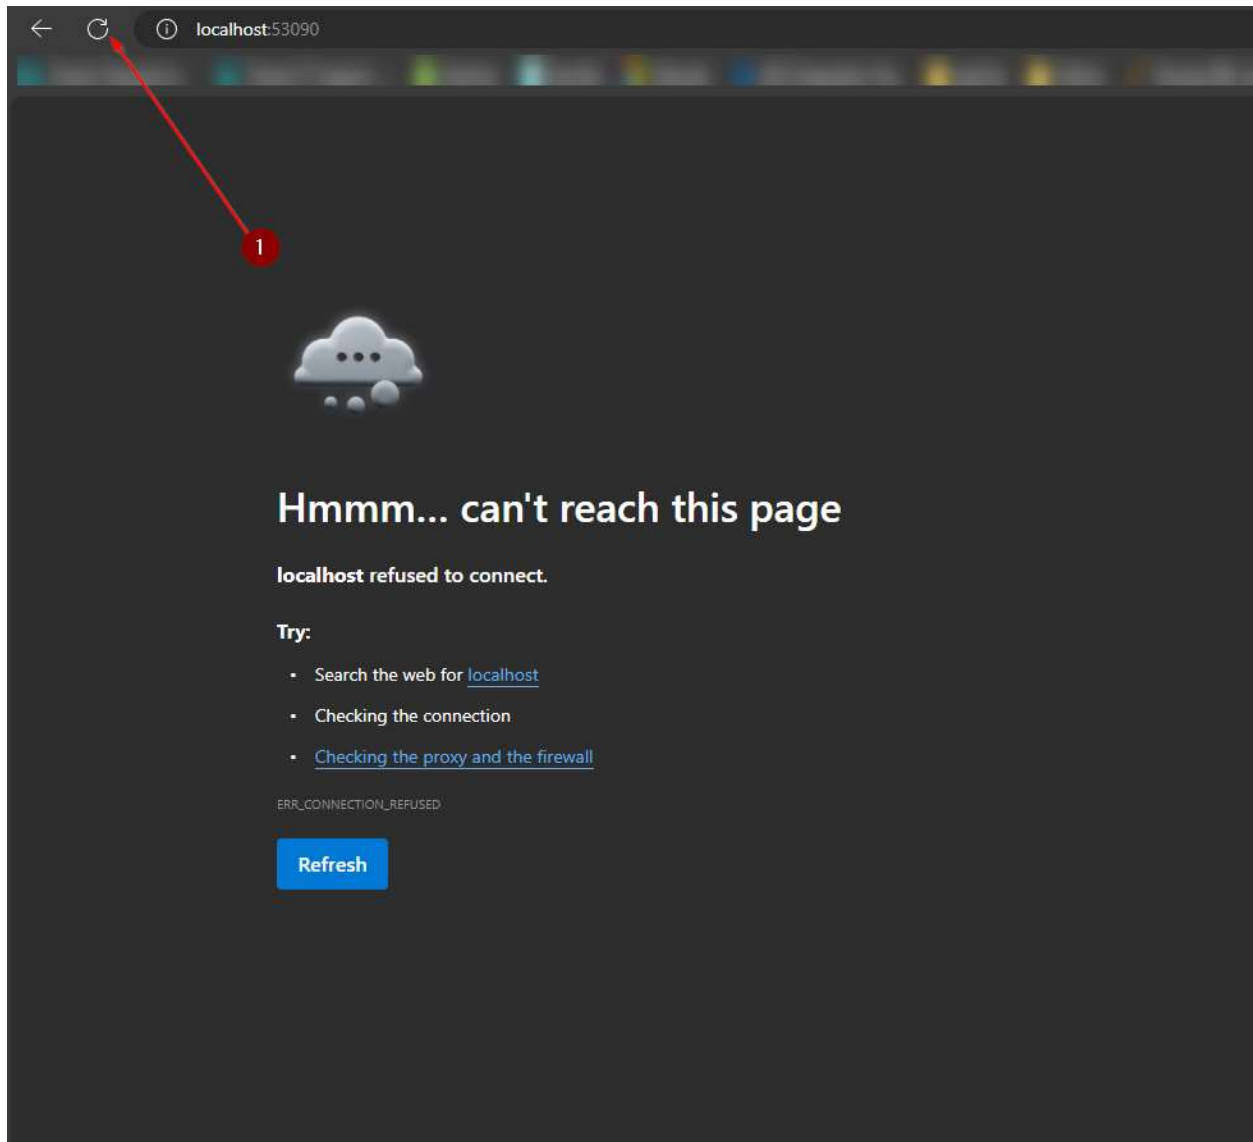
localhost:53090

1

Hmmm... can't reach this page

**localhost** refused to connect.

**Try:**

- Search the web for localhost
- Checking the connection
- Checking the proxy and the firewall

ERR_CONNECTION_REFUSED

Refresh